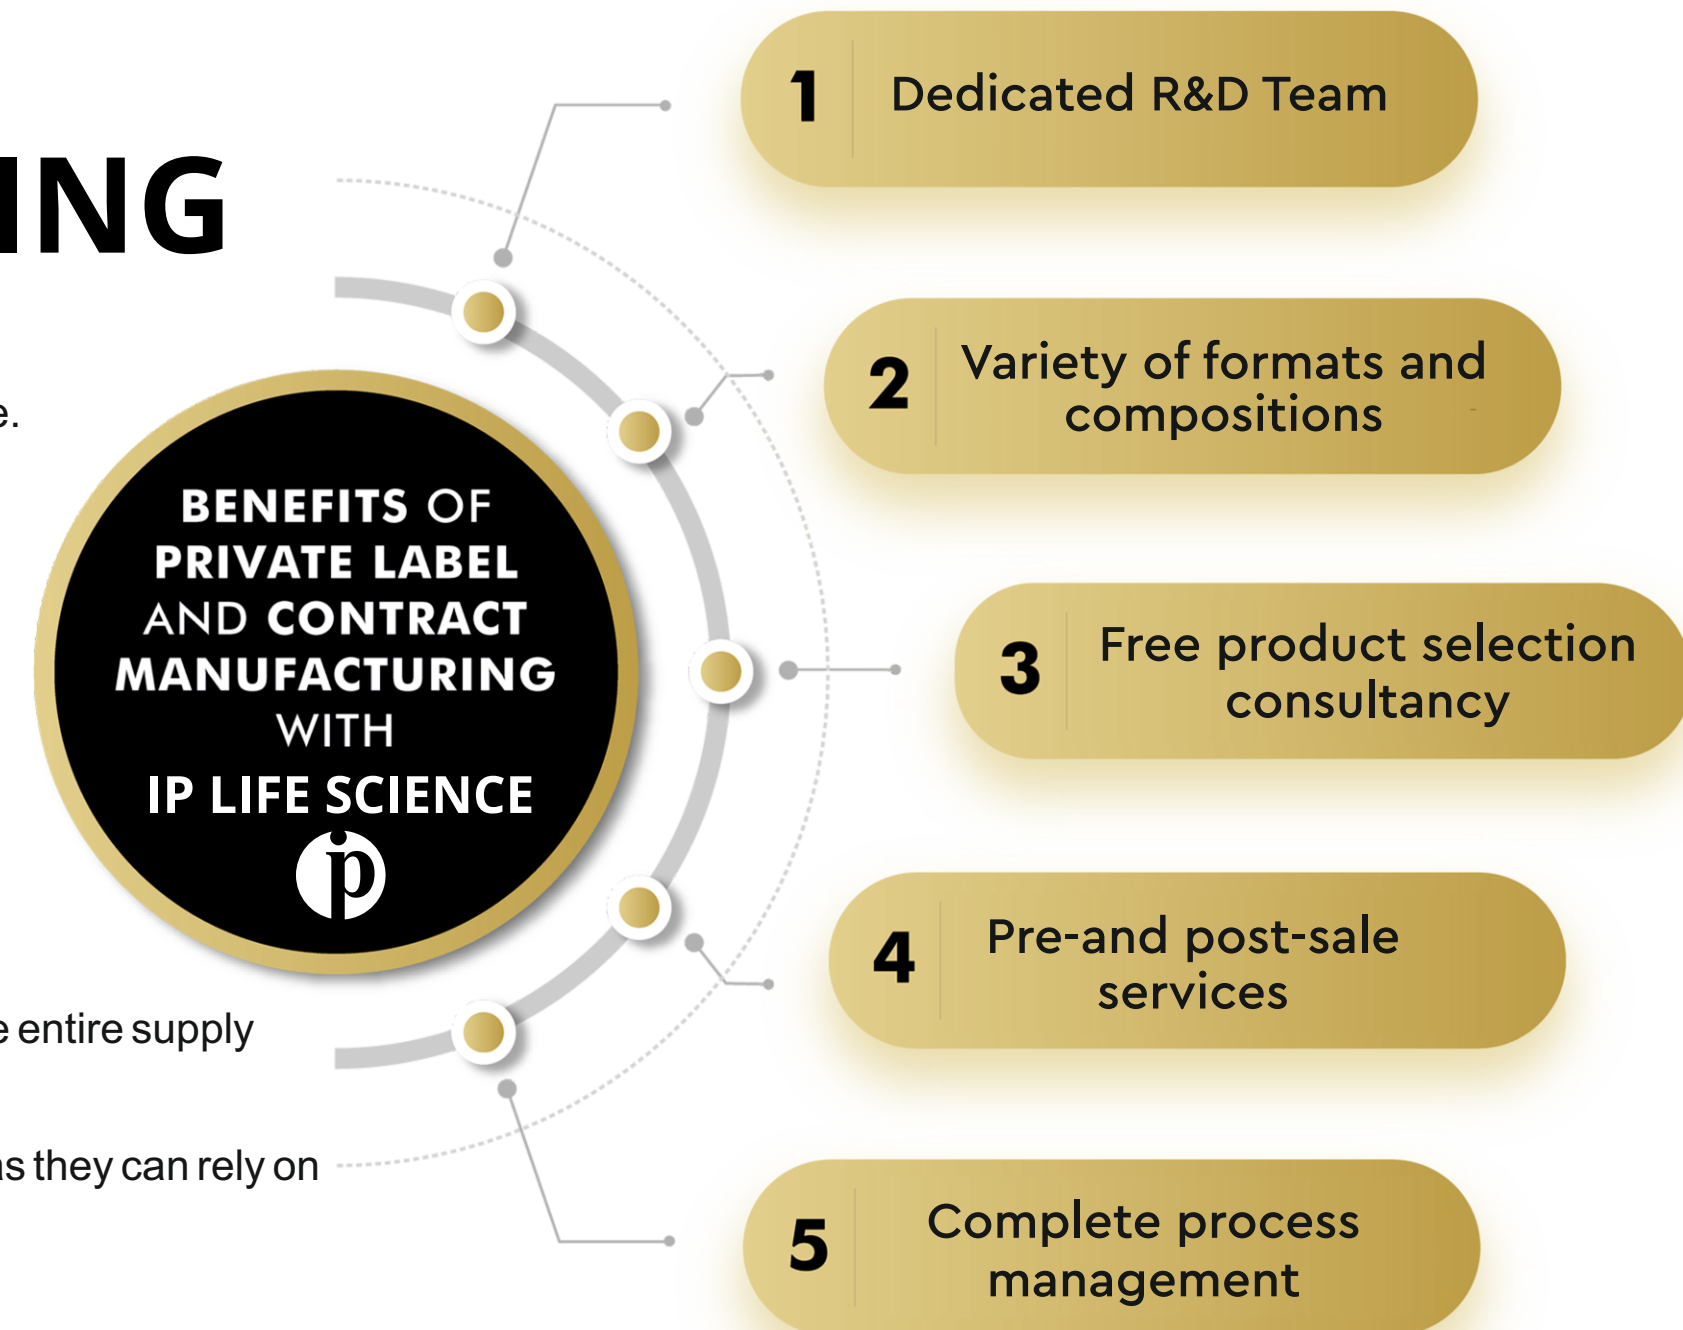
ING

e.

e entire supply

is they can rely on

BENEFITS OF PRIVATE LABEL AND CONTRACT MANUFACTURING WITH

IP LIFE SCIENCE

ip

1 Dedicated R&D Team

2 Variety of formats and compositions

3 Free product selection consultancy

4 Pre-and post-sale services

5 Complete process management